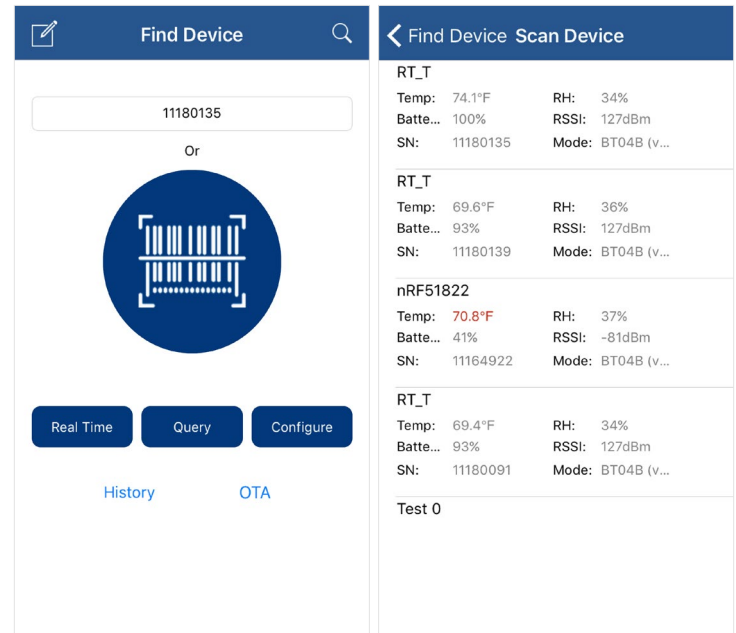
Find Device

11180135

Or

Real Time

Query

Configure

History

OTA

Find Device Scan Device

RT_T
Temp: 74.1°F RH: 34%
Batte... 100% RSSI: 127dBm
SN: 11180135 Mode: BT04B (v...

RT_T
Temp: 69.6°F RH: 36%
Batte... 93% RSSI: 127dBm
SN: 11180139 Mode: BT04B (v...

nRF51822
Temp: 70.8°F RH: 37%
Batte... 41% RSSI: -81dBm
SN: 11164922 Mode: BT04B (v...

RT_T
Temp: 69.4°F RH: 34%
Batte... 93% RSSI: 127dBm
SN: 11180091 Mode: BT04B (v...

Test 0